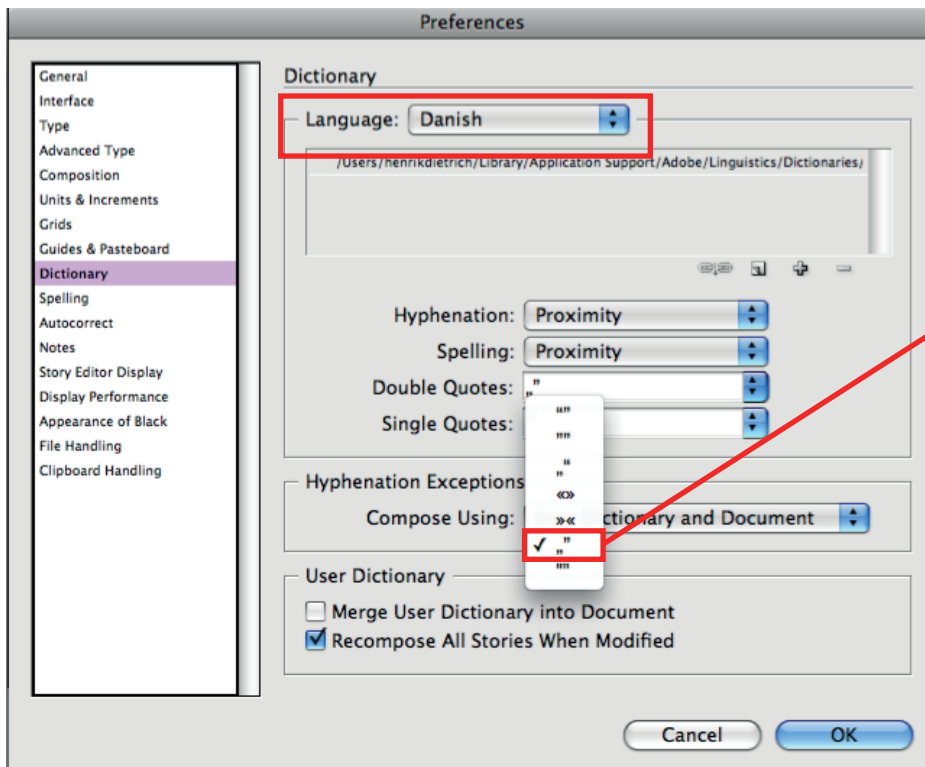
Preferences

General
Interface
Type
Advanced Type
Composition
Units & Increments
Grids
Guides & Pasteboard
Dictionary
Spelling
Autocorrect
Notes
Story Editor Display
Display Performance
Appearance of Black
File Handling
Clipboard Handling

Dictionary

Language: Danish

/Users/henrikdietrich/Library/Application Support/Adobe/Linguistics/Dictionaries/

Hyphenation: Proximity
Spelling: Proximity
Double Quotes: „"
Single Quotes:

“”
„“
«»
»«
✓ „"
""

Hyphenation Exceptions
Compose Using: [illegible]ctionary and Document

User Dictionary
Merge User Dictionary into Document
Recompose All Stories When Modified

Cancel
OK